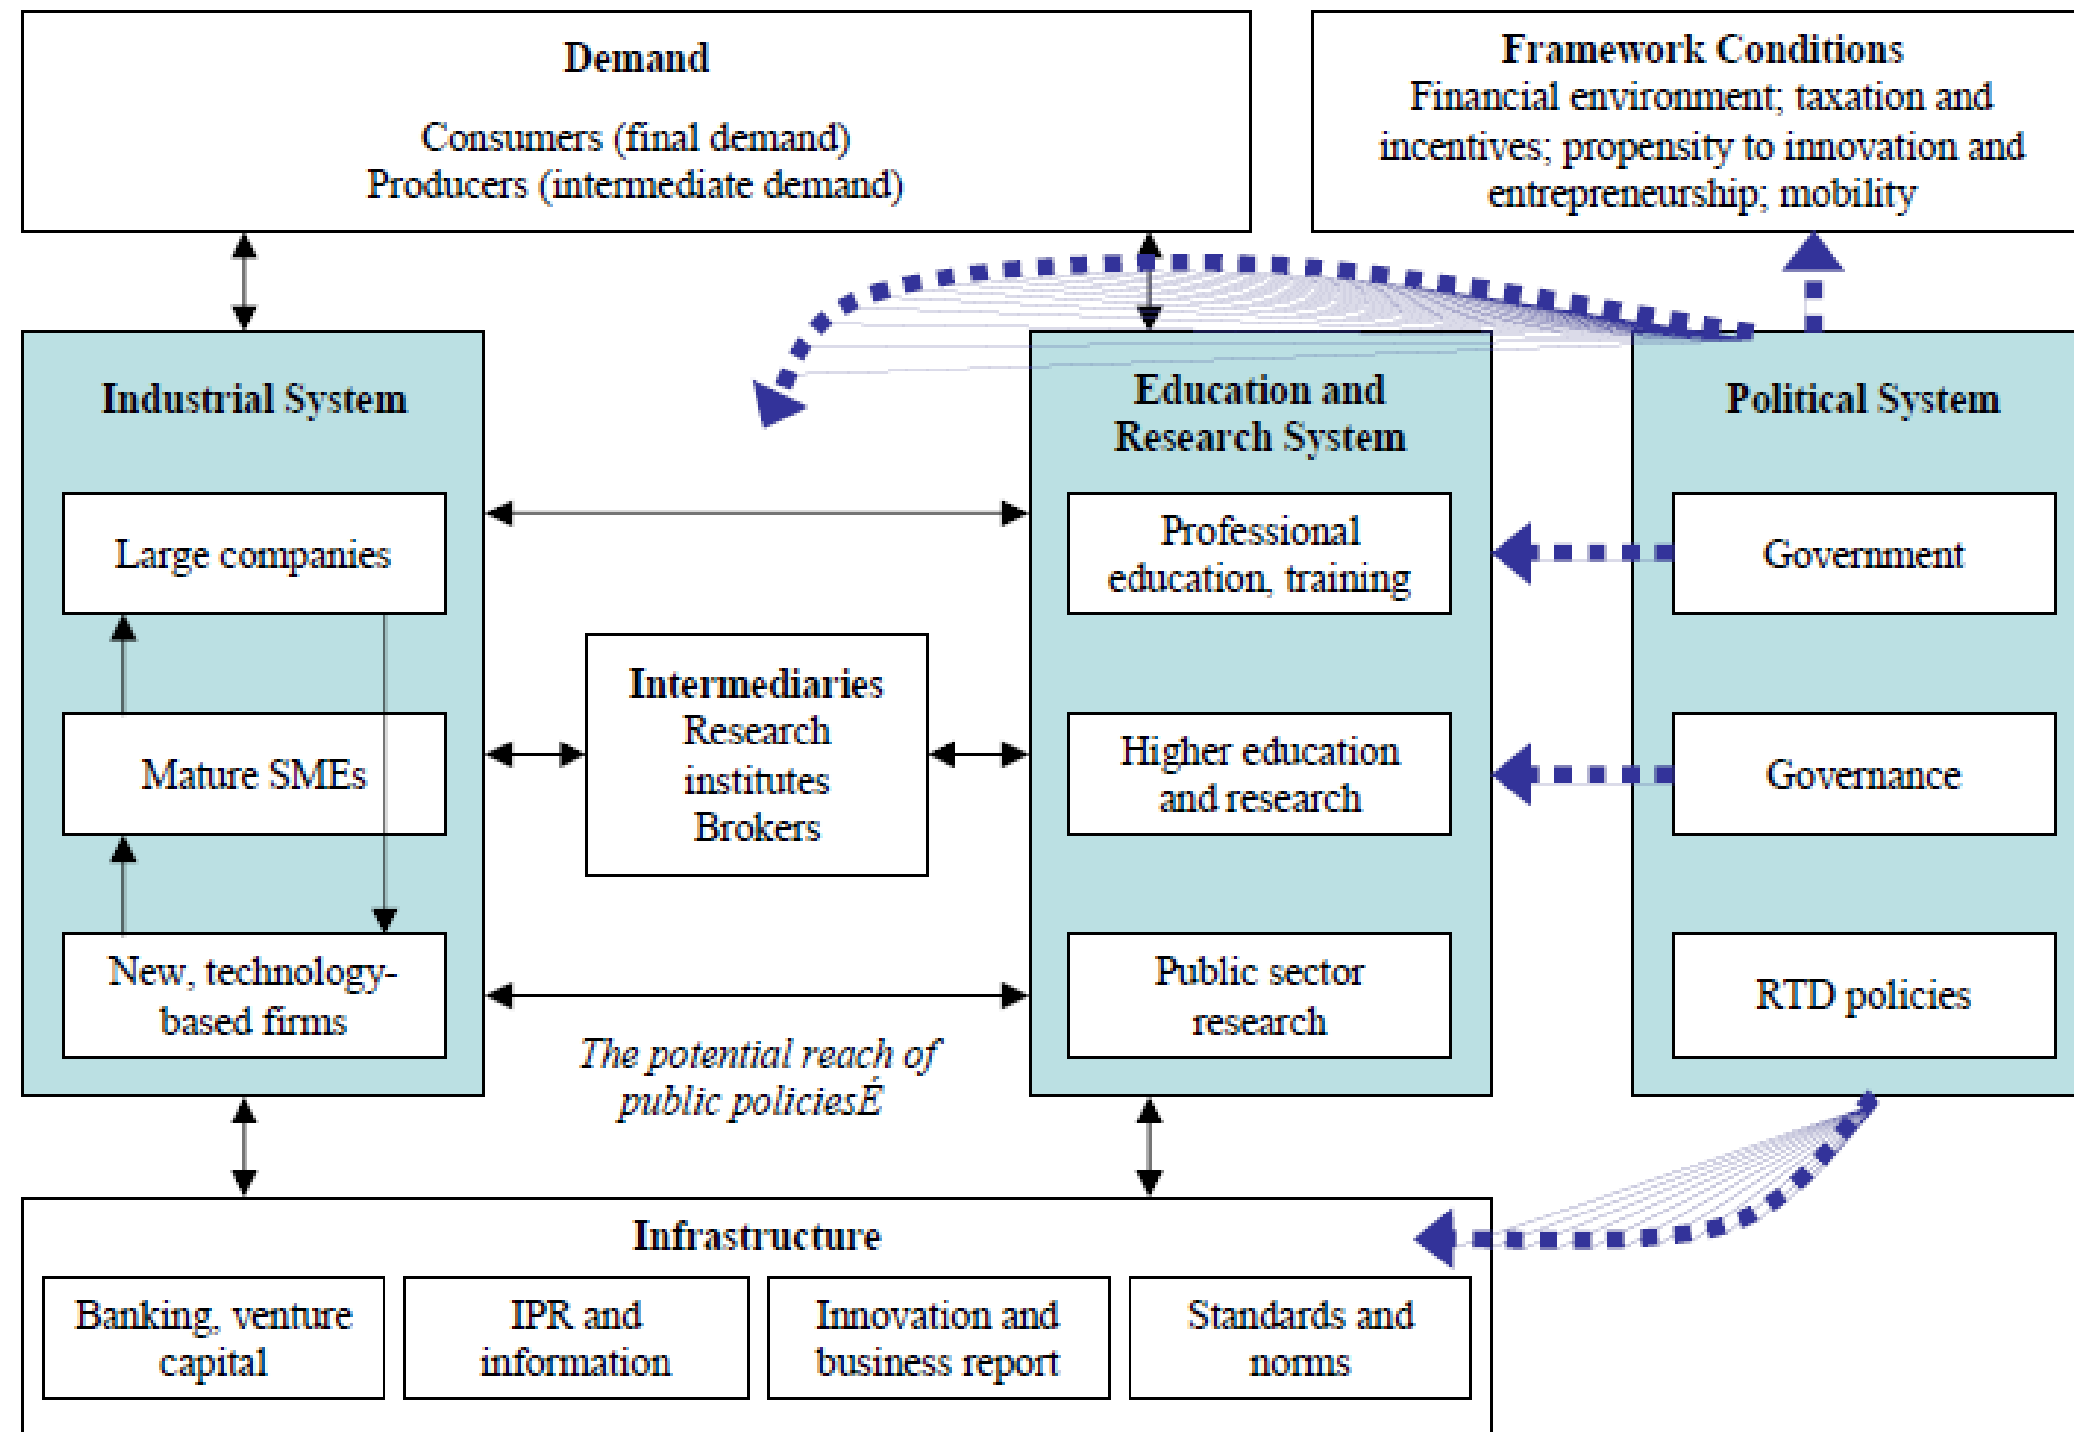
Demand

Consumers (final demand)
Producers (intermediate demand)

Framework Conditions
Financial environment; taxation and incentives; propensity to innovation and entrepreneurship; mobility

Industrial System

Large companies

Mature SMEs

New, technology-based firms

Intermediaries
Research institutes
Brokers

Education and Research System

Professional education, training

Higher education and research

Public sector research

Political System

Government

Governance

RTD policies

*The potential reach of public policiesÉ*

Infrastructure

Banking, venture capital

IPR and information

Innovation and business report

Standards and norms